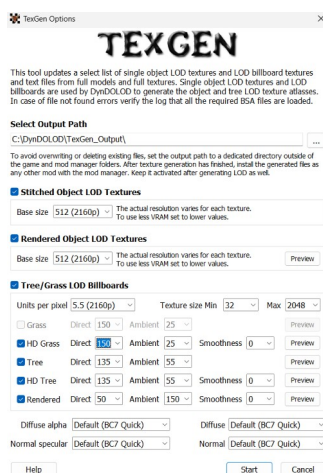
TexGen Options

TEXGEN

This tool updates a select list of single object LOD textures and LOD billboard textures and text files from full models and full textures. Single object LOD textures and LOD billboards are used by DynDOLOD to generate the object and tree LOD texture atlasses. In case of file not found errors verify the log that all the required BSA files are loaded.

Select Output Path

C:\DynDOLOD\TexGen_Output\

To avoid overwriting or deleting existing files, set the output path to a dedicated directory outside of the game and mod manager folders. After texture generation has finished, install the generated files as any other mod with the mod manager. Keep it activated after generating LOD as well.

Stitched Object LOD Textures

Base size 512 (2160p) The actual resolution varies for each texture. To use less VRAM set to lower values.

Rendered Object LOD Textures

Base size 512 (2160p) The actual resolution varies for each texture. To use less VRAM set to lower values. Preview

Tree/Grass LOD Billboards

Units per pixel 5.5 (2160p) Texture size Min 32 Max 2048

Grass Direct 150 Ambient 25 Preview

HD Grass Direct 150 Ambient 25 Smoothness 0 Preview

Tree Direct 135 Ambient 55 Preview

HD Tree Direct 135 Ambient 55 Smoothness 0 Preview

Rendered Direct 50 Ambient 150 Smoothness 0 Preview

Diffuse alpha Default (BC7 Quick) Diffuse Default (BC7 Quick)

Normal specular Default (BC7 Quick) Normal Default (BC7 Quick)

Help Start Cancel